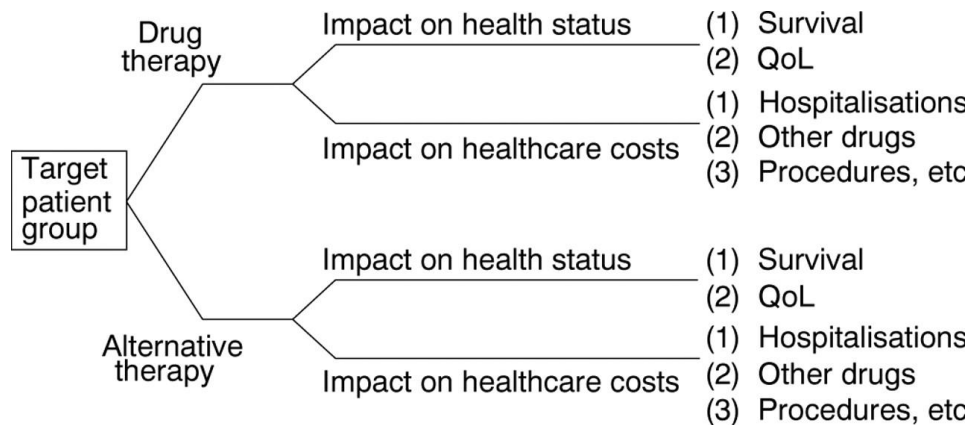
Target patient group

Drug therapy

Impact on health status
(1) Survival
(2) QoL

Impact on healthcare costs
(1) Hospitalisations
(2) Other drugs
(3) Procedures, etc

Alternative therapy

Impact on health status
(1) Survival
(2) QoL

Impact on healthcare costs
(1) Hospitalisations
(2) Other drugs
(3) Procedures, etc